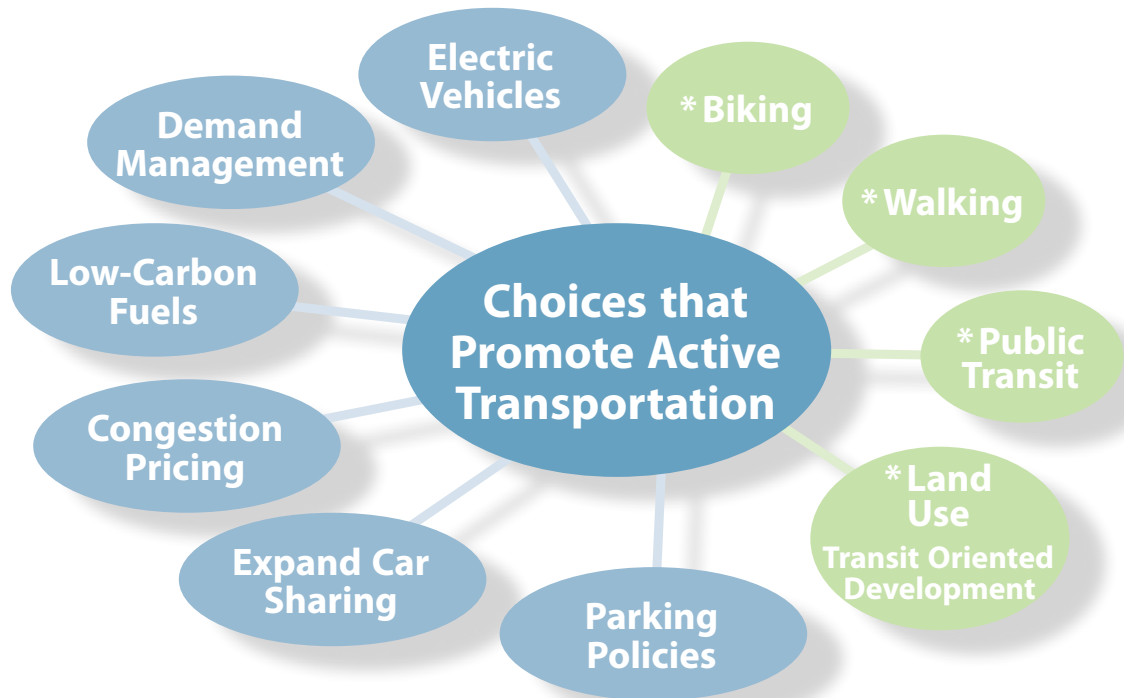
Choices that Promote Active Transportation

Electric Vehicles

* Biking

* Walking

* Public Transit

* Land Use
Transit Oriented Development

Parking Policies

Expand Car Sharing

Congestion Pricing

Low-Carbon Fuels

Demand Management